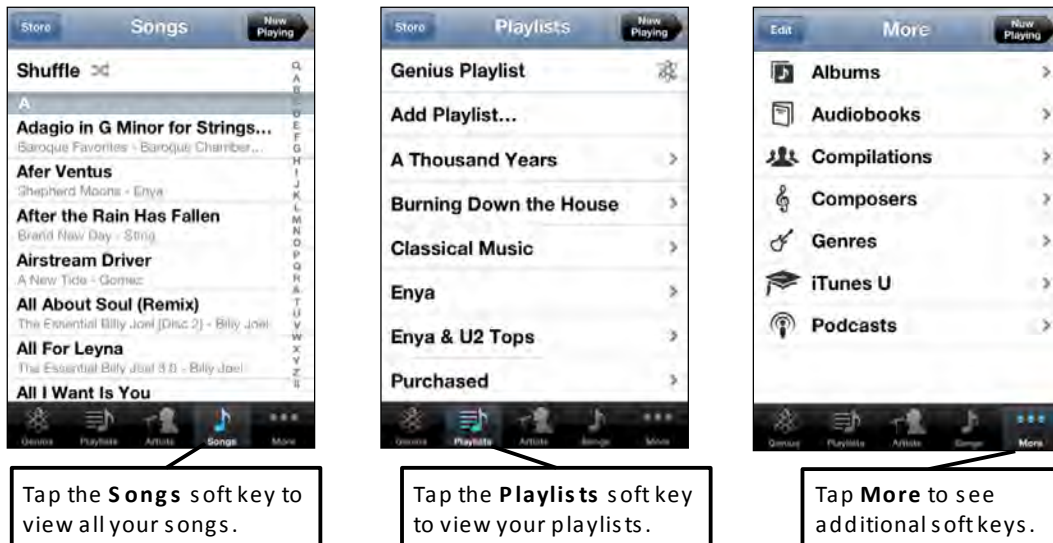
Store Songs Now Playing

Shuffle

Q A B C D E F G H I J K L M N O P Q R S T U V W X Y Z #

A

Adagio in G Minor for Strings...
Baroque Favorites - Baroque Chamber...

Afer Ventus
Shepherd Moons - Enya

After the Rain Has Fallen
Brand New Day - Sting

Airstream Driver
A New Tide - Gomez

All About Soul (Remix)
The Essential Billy Joel [Disc 2] - Billy Joel

All For Leyna
The Essential Billy Joel 3.0 - Billy Joel

All I Want Is You

Genius Playlists Artists Songs More

Tap the **Songs** soft key to view all your songs.

Store Playlists Now Playing

Genius Playlist

Add Playlist...

A Thousand Years

Burning Down the House

Classical Music

Enya

Enya & U2 Tops

Purchased

Genius Playlists Artists Songs More

Tap the **Playlists** soft key to view your playlists.

Edit More Now Playing

Albums

Audiobooks

Compilations

Composers

Genres

iTunes U

Podcasts

Genius Playlists Artists Songs More

Tap **More** to see additional soft keys.